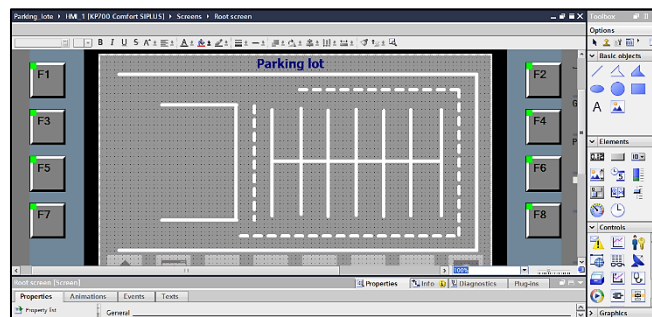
Parking_lote ▸ HMI_1 [KP700 Comfort SIPLUS] ▸ Screens ▸ Root screen

Toolbox

Options

Basic objects

A

Elements

Controls

Graphics

Parking lot

F1

F2

F3

F4

F5

F6

F7

F8

100%

Root screen [Screen]

Properties

Info

Diagnostics

Plug-ins

Properties

Animations

Events

Texts

Property list

General